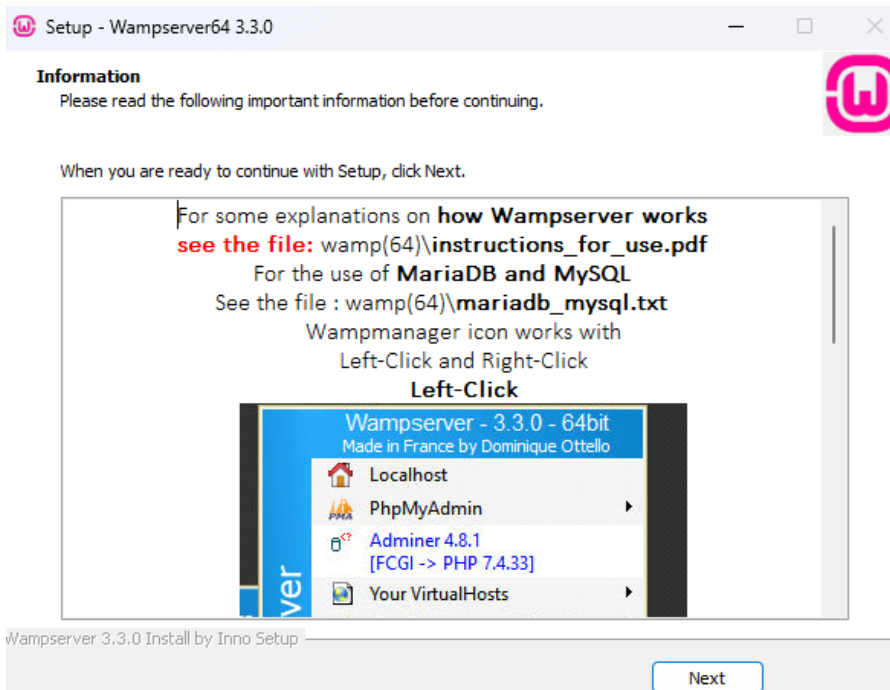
Setup - Wampserver64 3.3.0

Information
Please read the following important information before continuing.

When you are ready to continue with Setup, click Next.

For some explanations on **how Wampserver works**
**see the file:** wamp(64)\**instructions_for_use.pdf**
For the use of **MariaDB and MySQL**
See the file : wamp(64)\**mariadb_mysql.txt**
Wampmanager icon works with
Left-Click and Right-Click
**Left-Click**

Wampserver - 3.3.0 - 64bit
Made in France by Dominique Ottello
Localhost
PhpMyAdmin
Adminer 4.8.1
[FCGI -> PHP 7.4.33]
Your VirtualHosts
ver

Wampserver 3.3.0 Install by Inno Setup

Next